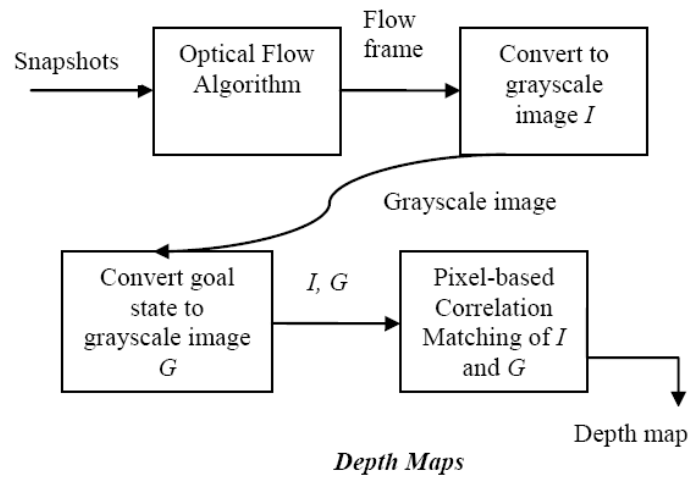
Snapshots

Optical Flow Algorithm

Flow frame

Convert to grayscale image $I$

Grayscale image

Convert goal state to grayscale image $G$

$I$, $G$

Pixel-based Correlation Matching of $I$ and $G$

Depth map

Depth Maps